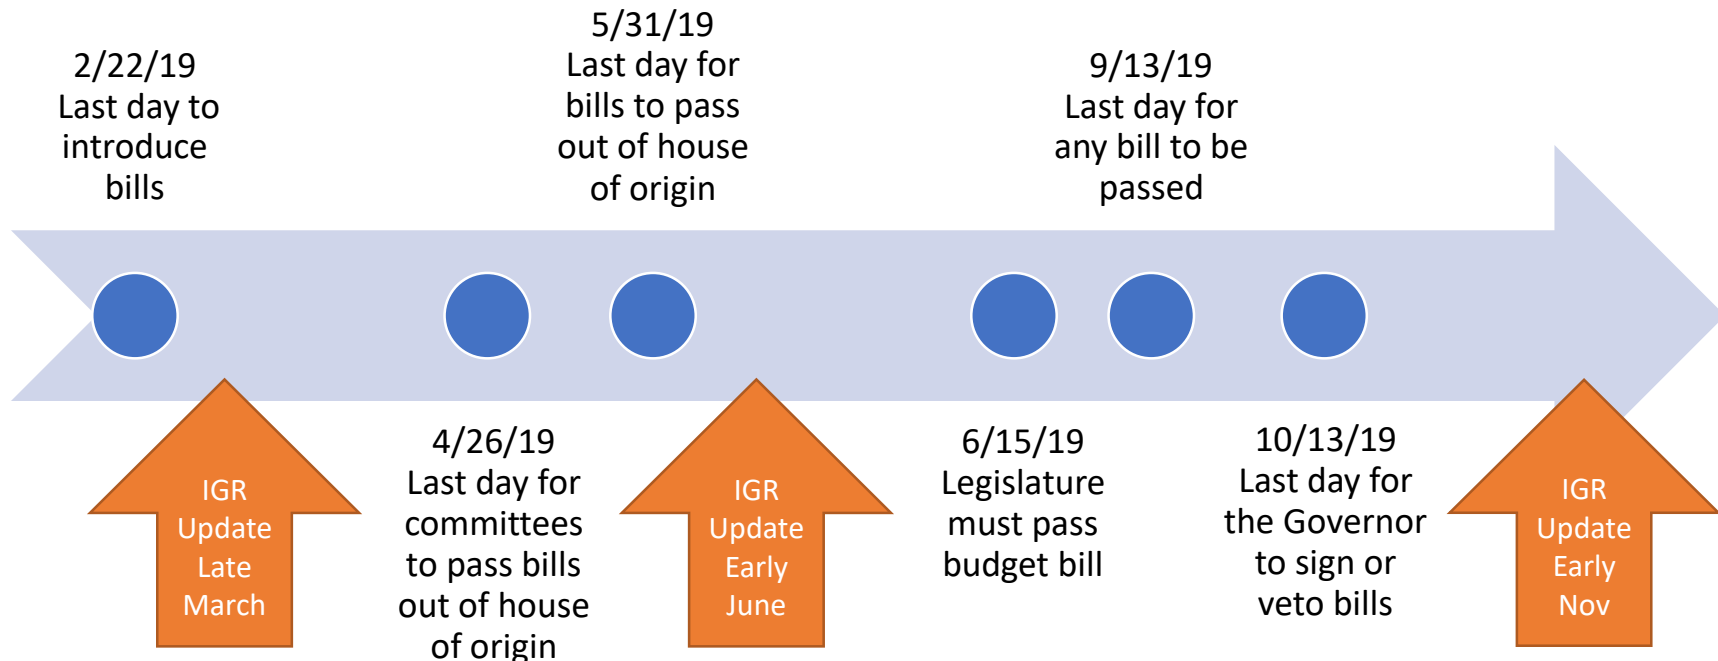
2/22/19
Last day to introduce bills

5/31/19
Last day for bills to pass out of house of origin

9/13/19
Last day for any bill to be passed

IGR Update Late March

4/26/19
Last day for committees to pass bills out of house of origin

IGR Update Early June

6/15/19
Legislature must pass budget bill

10/13/19
Last day for the Governor to sign or veto bills

IGR Update Early Nov